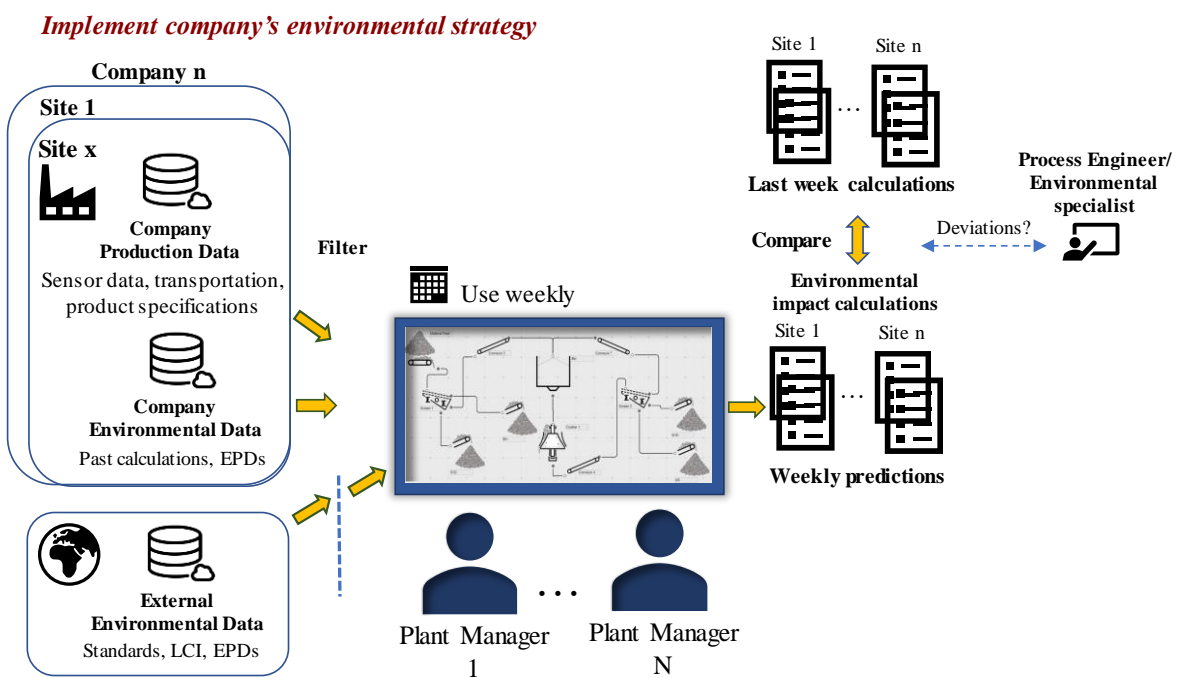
Implement company's environmental strategy

Company n

Site 1

Site x

Company Production Data

Sensor data, transportation, product specifications

Company Environmental Data

Past calculations, EPDs

External Environmental Data

Standards, LCI, EPDs

Filter

Use weekly

Plant Manager 1

...

Plant Manager N

Site 1

Site n

...

Last week calculations

Compare

Environmental impact calculations

Process Engineer/ Environmental specialist

Deviations?

Site 1

Site n

...

Weekly predictions